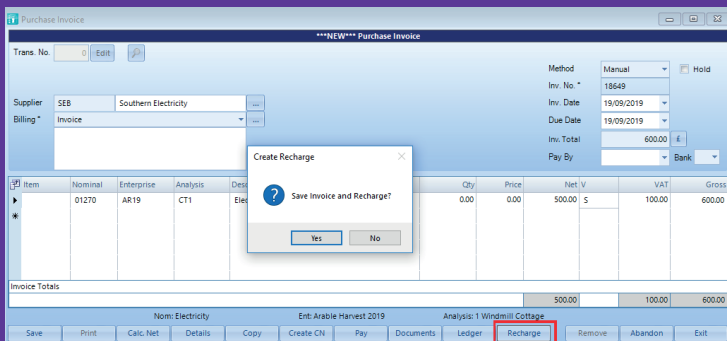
Purchase Invoice

***NEW*** Purchase Invoice

Trans. No. 0 Edit

Method Manual
Hold
Inv. No. * 18649
Inv. Date 19/09/2019
Due Date 19/09/2019
Inv. Total 600.00
Pay By
Bank

Supplier SEB Southern Electricity ...
Billing * Invoice ...

| Item | Nominal | Enterprise | Analysis | Desc | Qty | Price | Net | V | VAT | Gross |
|---|---|---|---|---|---|---|---|---|---|---|
| | 01270 | AR19 | CT1 | Elec | 0.00 | 0.00 | 500.00 | S | 100.00 | 600.00 |
| * | | | | | | | | | | |

Create Recharge

Save Invoice and Recharge?

Yes No

Invoice Totals

| 500.00 | 100.00 | 600.00 |
|---|---|---|

Nom: Electricity Ent: Arable Harvest 2019 Analysis: 1 Windmill Cottage

Save Print Calc. Net Details Copy Create CN Pay Documents Ledger Recharge Remove Abandon Exit